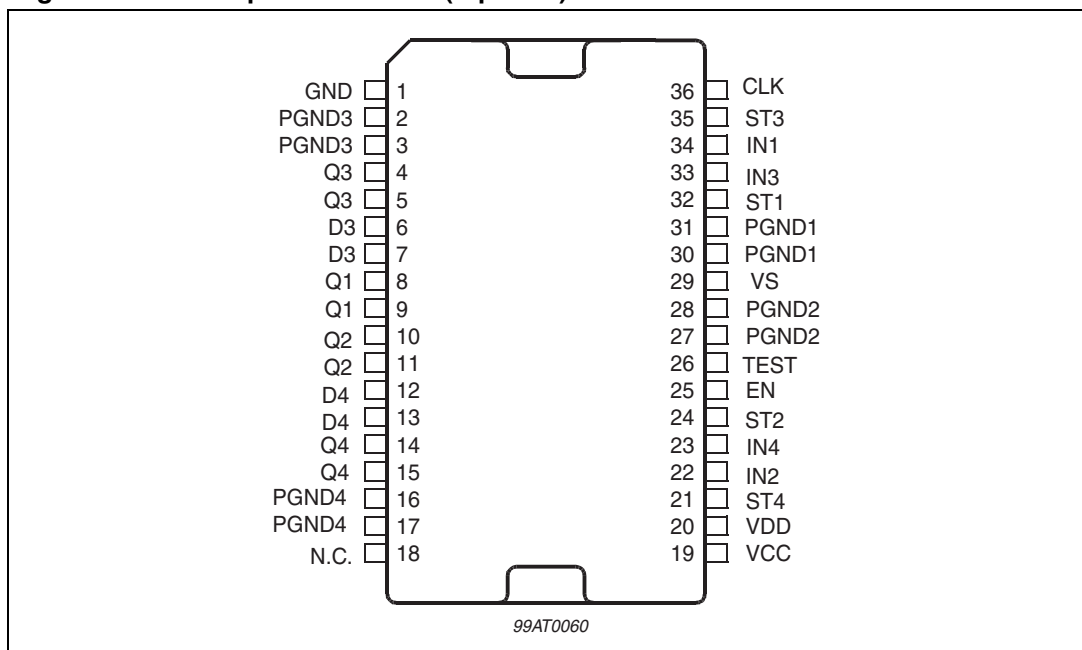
GND 1
PGND3 2
PGND3 3
Q3 4
Q3 5
D3 6
D3 7
Q1 8
Q1 9
Q2 10
Q2 11
D4 12
D4 13
Q4 14
Q4 15
PGND4 16
PGND4 17
N.C. 18

36 CLK
35 ST3
34 IN1
33 IN3
32 ST1
31 PGND1
30 PGND1
29 VS
28 PGND2
27 PGND2
26 TEST
25 EN
24 ST2
23 IN4
22 IN2
21 ST4
20 VDD
19 VCC

99AT0060